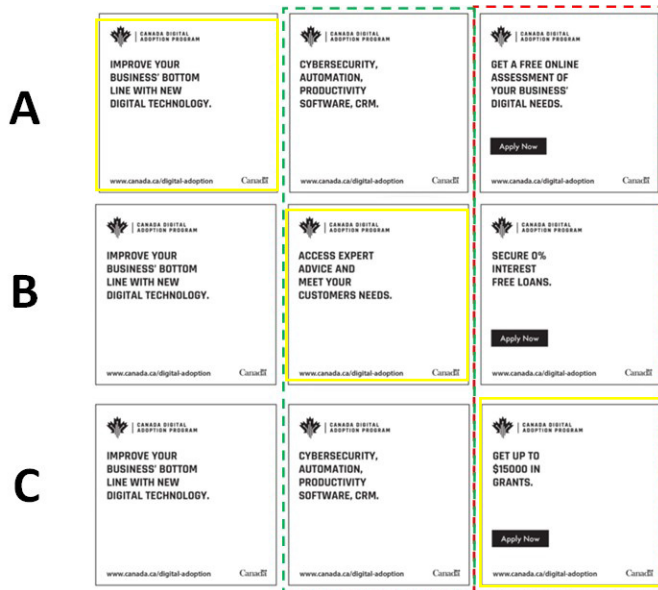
A

CANADA DIGITAL ADOPTION PROGRAM

IMPROVE YOUR BUSINESS' BOTTOM LINE WITH NEW DIGITAL TECHNOLOGY.

www.canada.ca/digital-adoption Canada

CANADA DIGITAL ADOPTION PROGRAM

CYBERSECURITY, AUTOMATION, PRODUCTIVITY SOFTWARE, CRM.

www.canada.ca/digital-adoption Canada

CANADA DIGITAL ADOPTION PROGRAM

GET A FREE ONLINE ASSESSMENT OF YOUR BUSINESS' DIGITAL NEEDS.

Apply Now

www.canada.ca/digital-adoption Canada

B

CANADA DIGITAL ADOPTION PROGRAM

IMPROVE YOUR BUSINESS' BOTTOM LINE WITH NEW DIGITAL TECHNOLOGY.

www.canada.ca/digital-adoption Canada

CANADA DIGITAL ADOPTION PROGRAM

ACCESS EXPERT ADVICE AND MEET YOUR CUSTOMERS NEEDS.

www.canada.ca/digital-adoption Canada

CANADA DIGITAL ADOPTION PROGRAM

SECURE 0% INTEREST FREE LOANS.

Apply Now

www.canada.ca/digital-adoption Canada

C

CANADA DIGITAL ADOPTION PROGRAM

IMPROVE YOUR BUSINESS' BOTTOM LINE WITH NEW DIGITAL TECHNOLOGY.

www.canada.ca/digital-adoption Canada

CANADA DIGITAL ADOPTION PROGRAM

CYBERSECURITY, AUTOMATION, PRODUCTIVITY SOFTWARE, CRM.

www.canada.ca/digital-adoption Canada

CANADA DIGITAL ADOPTION PROGRAM

GET UP TO $15000 IN GRANTS.

Apply Now

www.canada.ca/digital-adoption Canada